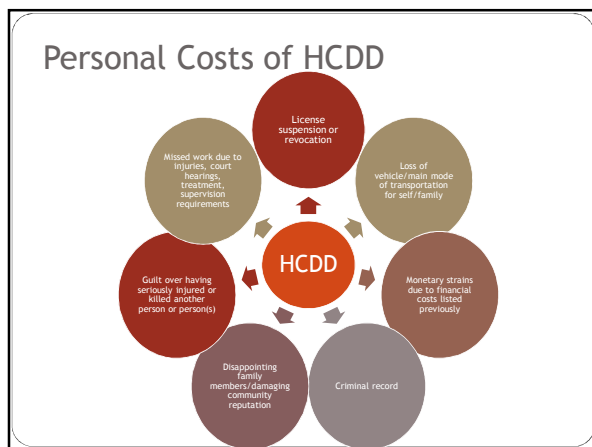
Personal Costs of HCDD

HCDD

License suspension or revocation

Loss of vehicle/main mode of transportation for self/family

Monetary strains due to financial costs listed previously

Criminal record

Disappointing family members/damaging community reputation

Guilt over having seriously injured or killed another person or person(s)

Missed work due to injuries, court hearings, treatment, supervision requirements